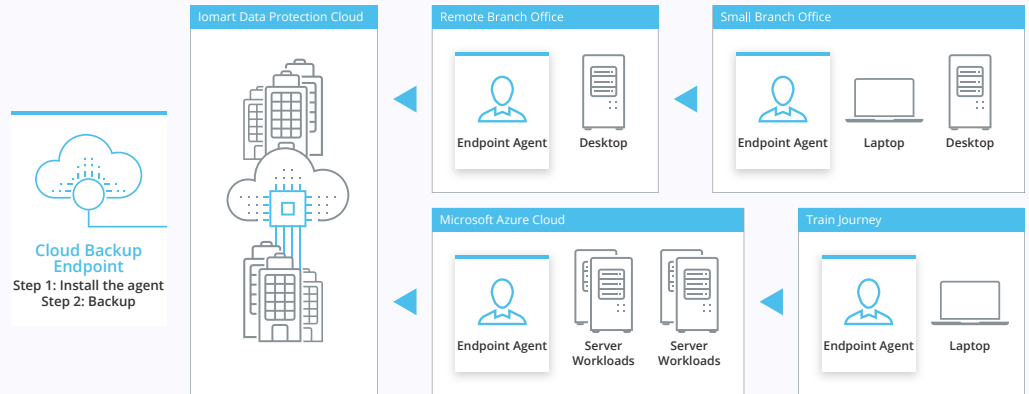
Cloud Backup Endpoint
Step 1: Install the agent
Step 2: Backup

Iomart Data Protection Cloud

Remote Branch Office

Endpoint Agent

Desktop

Small Branch Office

Endpoint Agent

Laptop

Desktop

Microsoft Azure Cloud

Endpoint Agent

Server Workloads

Server Workloads

Train Journey

Endpoint Agent

Laptop